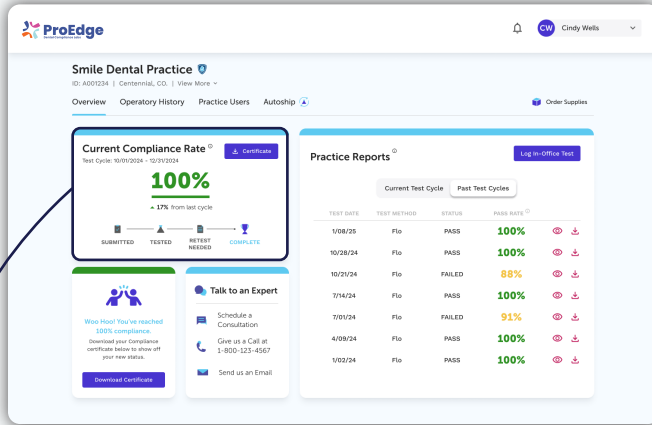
ProEdge
Dental Compliance Labs

CW Cindy Wells

Smile Dental Practice
ID: A001234 | Centennial, CO. | View More

Overview Operatory History Practice Users Autoship

Order Supplies

Current Compliance Rate
Certificate
Test Cycle: 10/01/2024 - 12/31/2024
100%
▲ 17% from last cycle
SUBMITTED TESTED RETEST NEEDED COMPLETE

Woo Hoo! You've reached 100% compliance.
Download your Compliance certificate below to show off your new status.
Download Certificate

Talk to an Expert
Schedule a Consultation
Give us a Call at 1-800-123-4567
Send us an Email

Practice Reports
Log In-Office Test
Current Test Cycle Past Test Cycles

| TEST DATE | TEST METHOD | STATUS | PASS RATE |
|---|---|---|---|
| 1/08/25 | Flo | PASS | 100% |
| 10/28/24 | Flo | PASS | 100% |
| 10/21/24 | Flo | FAILED | 88% |
| 7/14/24 | Flo | PASS | 100% |
| 7/01/24 | Flo | FAILED | 91% |
| 4/09/24 | Flo | PASS | 100% |
| 1/02/24 | Flo | PASS | 100% |